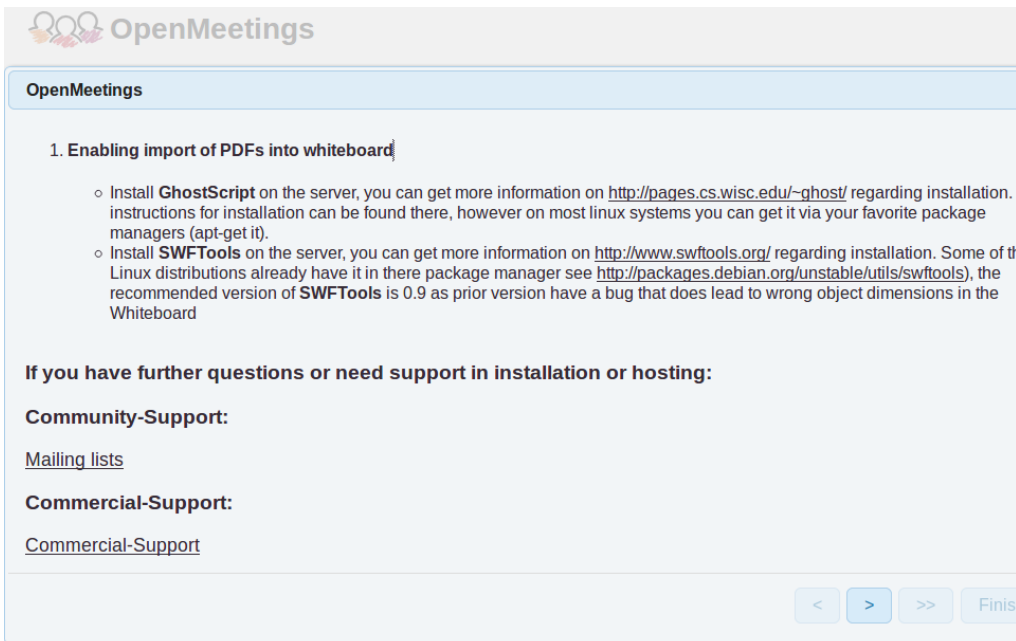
OpenMeetings

OpenMeetings

1. Enabling import of PDFs into whiteboard

- Install GhostScript on the server, you can get more information on http://pages.cs.wisc.edu/~ghost/ regarding installation. instructions for installation can be found there, however on most linux systems you can get it via your favorite package managers (apt-get it).
- Install SWFTools on the server, you can get more information on http://www.swftools.org/ regarding installation. Some of th Linux distributions already have it in there package manager see http://packages.debian.org/unstable/utils/swftools), the recommended version of SWFTools is 0.9 as prior version have a bug that does lead to wrong object dimensions in the Whiteboard

If you have further questions or need support in installation or hosting:

Community-Support:

Mailing lists

Commercial-Support:

Commercial-Support

< > >> Finis